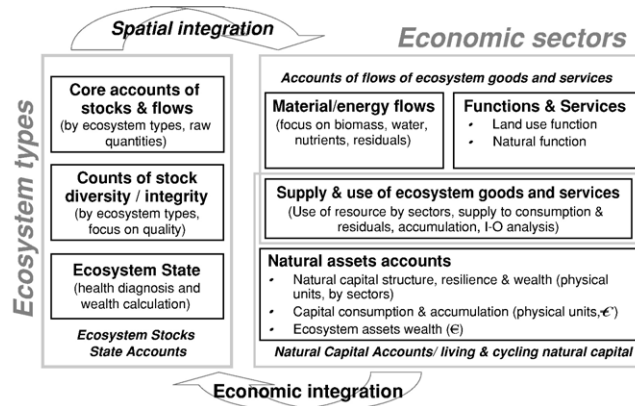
Spatial integration

Economic sectors

Ecosystem types

Core accounts of stocks & flows
(by ecosystem types, raw quantities)

Counts of stock diversity / integrity
(by ecosystem types, focus on quality)

Ecosystem State
(health diagnosis and wealth calculation)

Ecosystem Stocks State Accounts

Accounts of flows of ecosystem goods and services

Material/energy flows
(focus on biomass, water, nutrients, residuals)

Functions & Services
• Land use function
• Natural function

Supply & use of ecosystem goods and services
(Use of resource by sectors, supply to consumption & residuals, accumulation, I-O analysis)

Natural assets accounts
• Natural capital structure, resilience & wealth (physical units, by sectors)
• Capital consumption & accumulation (physical units, €)
• Ecosystem assets wealth (€)

Natural Capital Accounts/ living & cycling natural capital

Economic integration